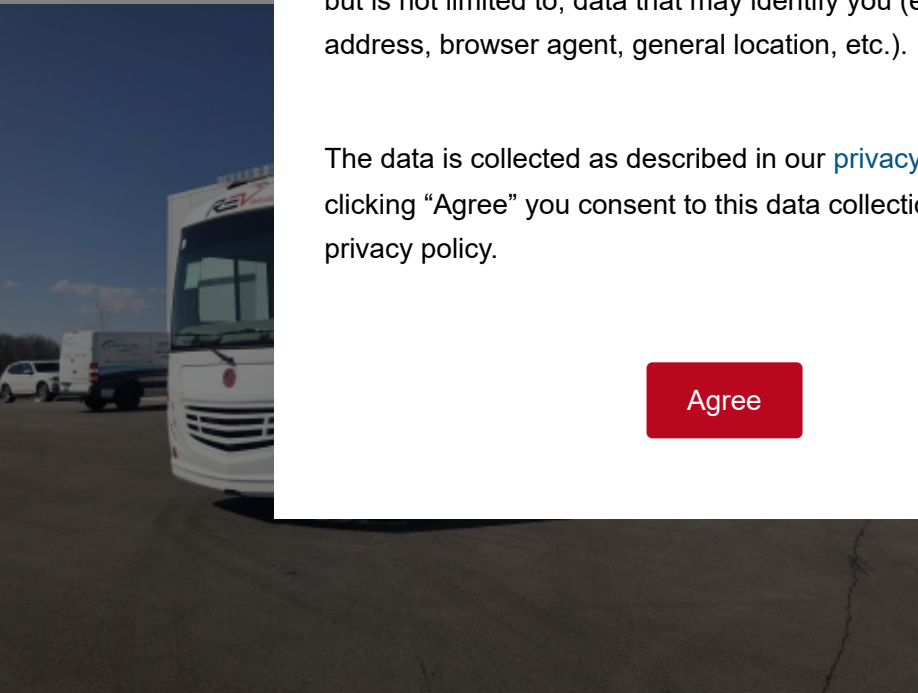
but is not limited to, data that may identify you ([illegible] address, browser agent, general location, etc.).

The data is collected as described in our privacy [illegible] clicking “Agree” you consent to this data collecti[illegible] privacy policy.

Agree